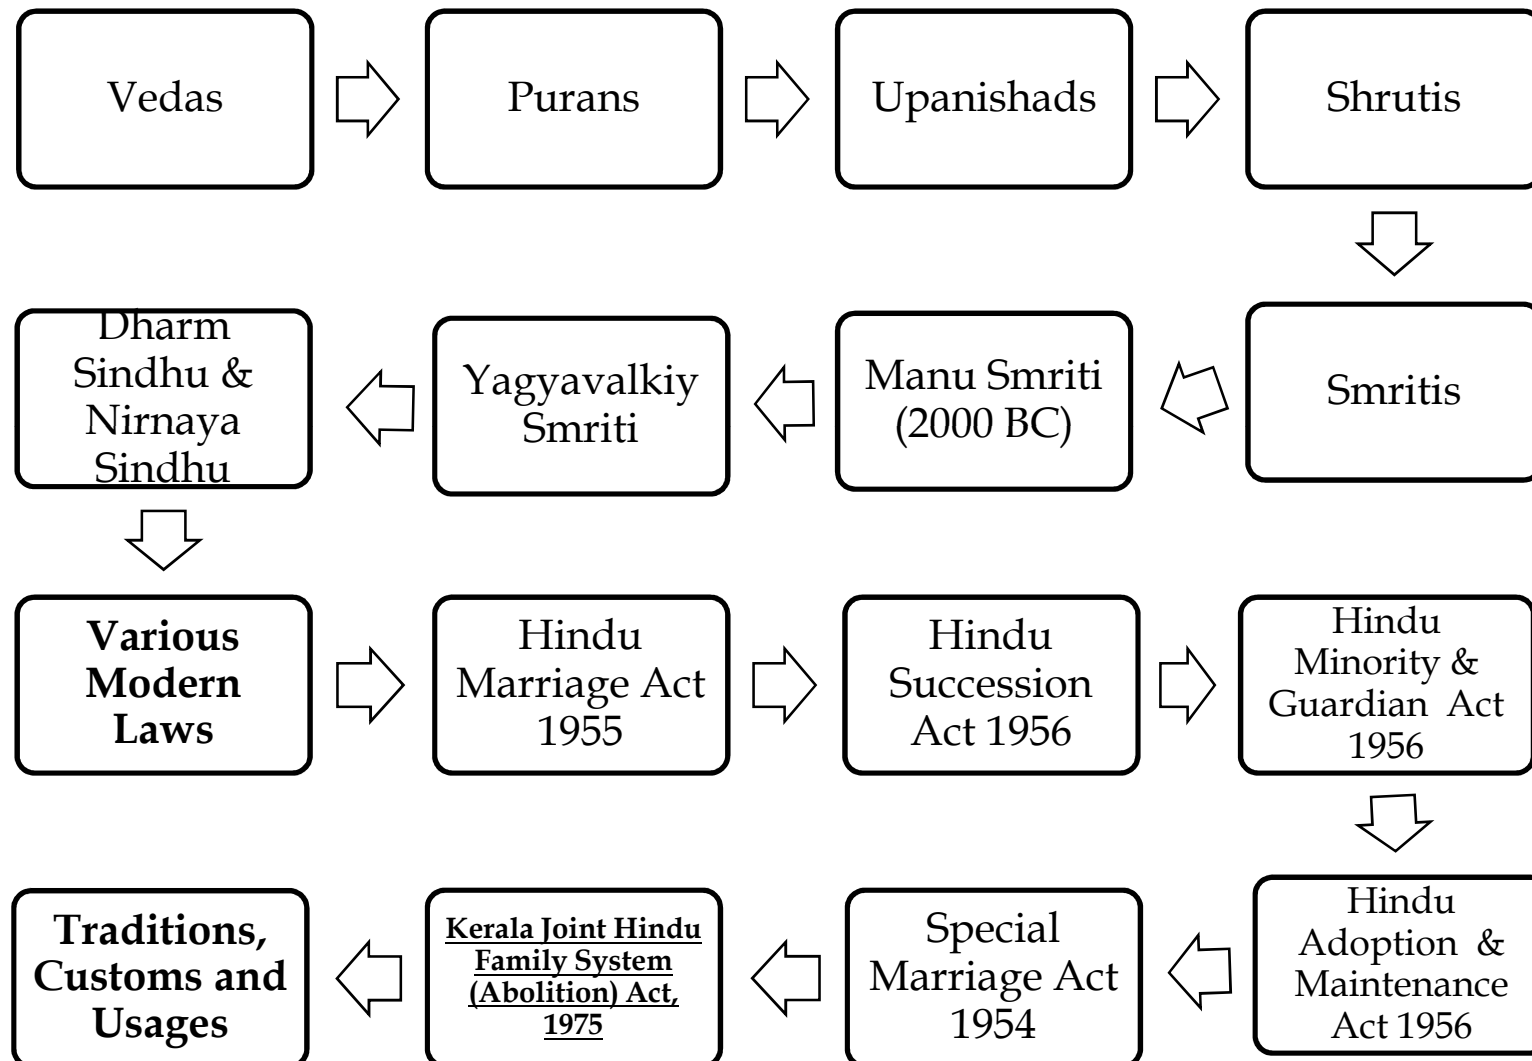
Vedas

Purans

Upanishads

Shrutis

Smritis

Manu Smriti (2000 BC)

Yagyavalkiy Smriti

Dharm Sindhu & Nirnaya Sindhu

**Various Modern Laws**

Hindu Marriage Act 1955

Hindu Succession Act 1956

Hindu Minority & Guardian Act 1956

Hindu Adoption & Maintenance Act 1956

Special Marriage Act 1954

**Kerala Joint Hindu Family System (Abolition) Act, 1975**

**Traditions, Customs and Usages**